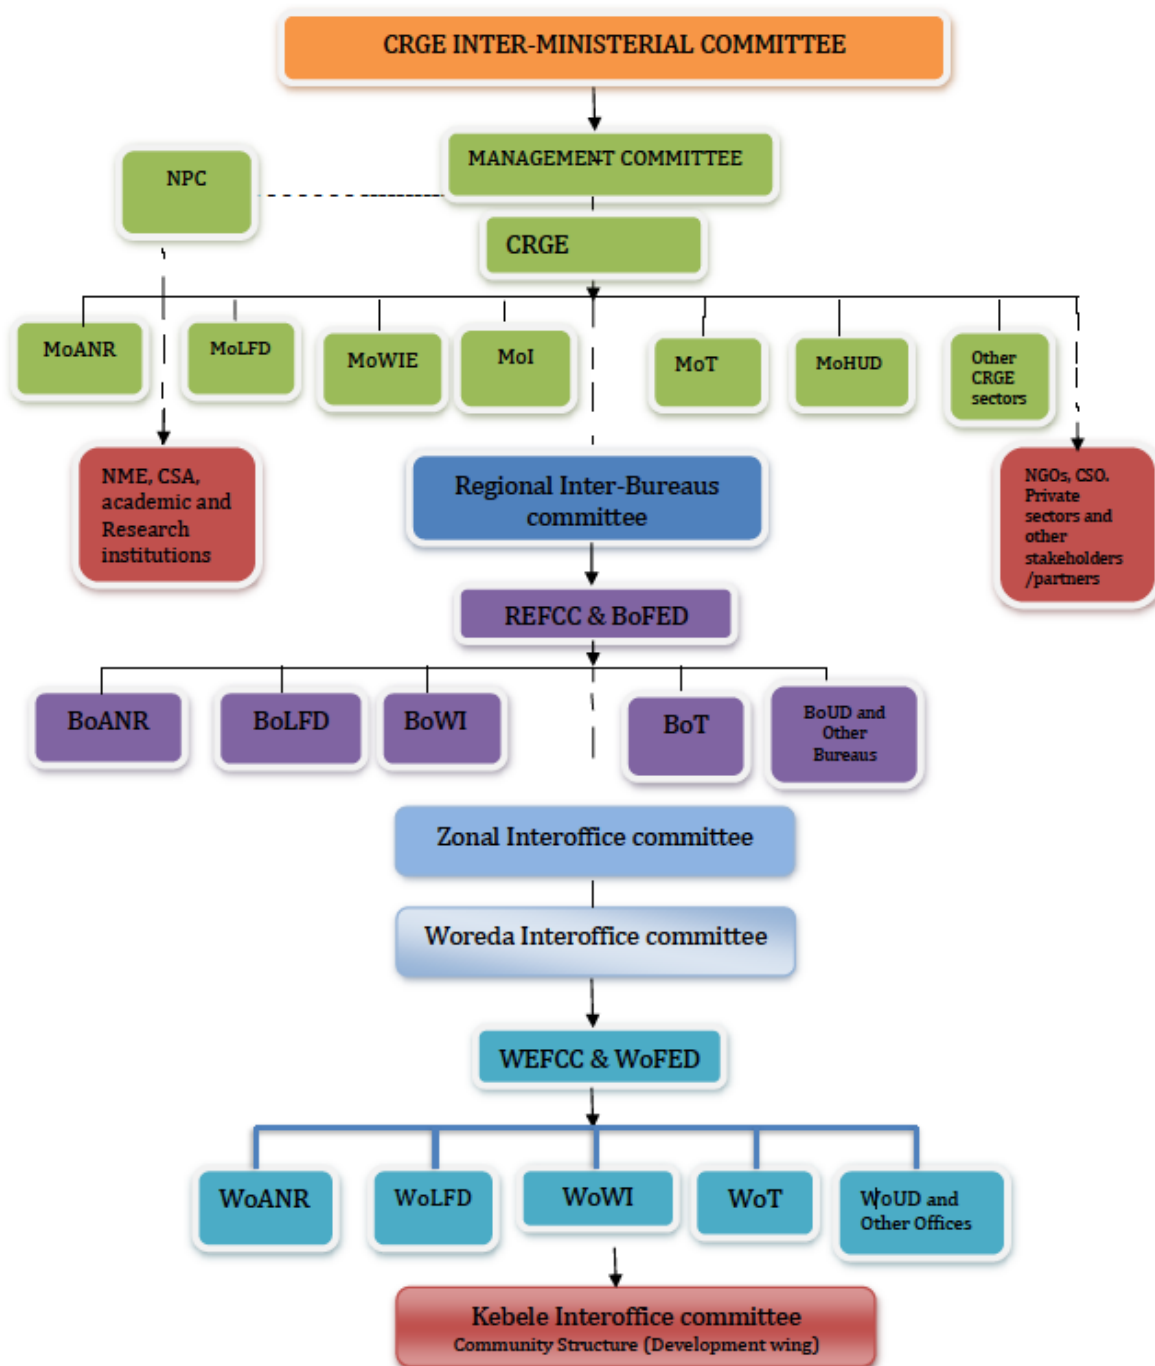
CRGE INTER-MINISTERIAL COMMITTEE

NPC

MANAGEMENT COMMITTEE

CRGE

MoANR

MoLFD

MoWIE

MoI

MoT

MoHUD

Other CRGE sectors

NME, CSA, academic and Research institutions

Regional Inter-Bureaus committee

NGOs, CSO. Private sectors and other stakeholders /partners

REFCC & BoFED

BoANR

BoLFD

BoWI

BoT

BoUD and Other Bureaus

Zonal Interoffice committee

Woreda Interoffice committee

WEFCC & WoFED

WoANR

WoLFD

WoWI

WoT

WoUD and Other Offices

Kebele Interoffice committee
Community Structure (Development wing)